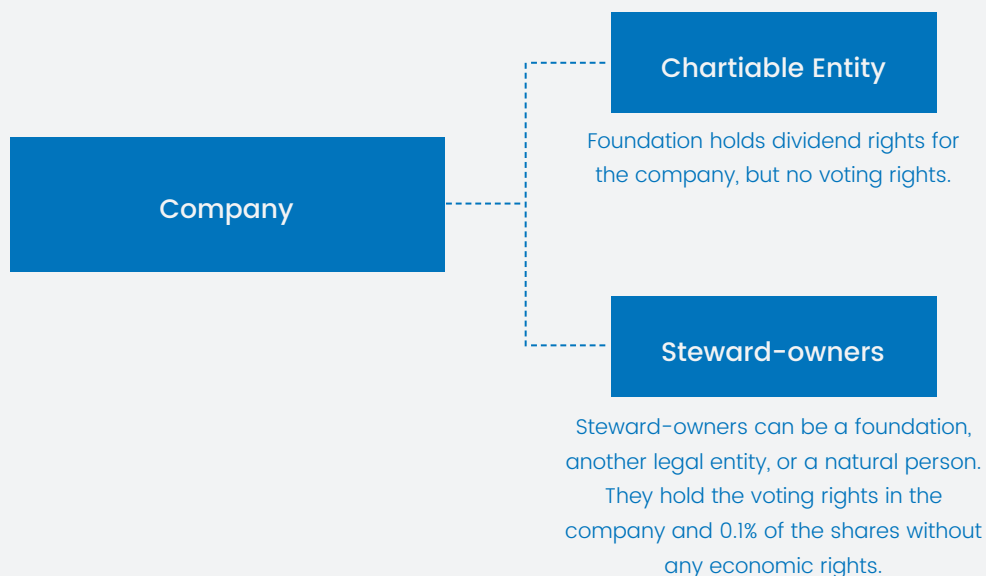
Company

Chartiable Entity

Foundation holds dividend rights for the company, but no voting rights.

Steward-owners

Steward-owners can be a foundation, another legal entity, or a natural person. They hold the voting rights in the company and 0.1% of the shares without any economic rights.